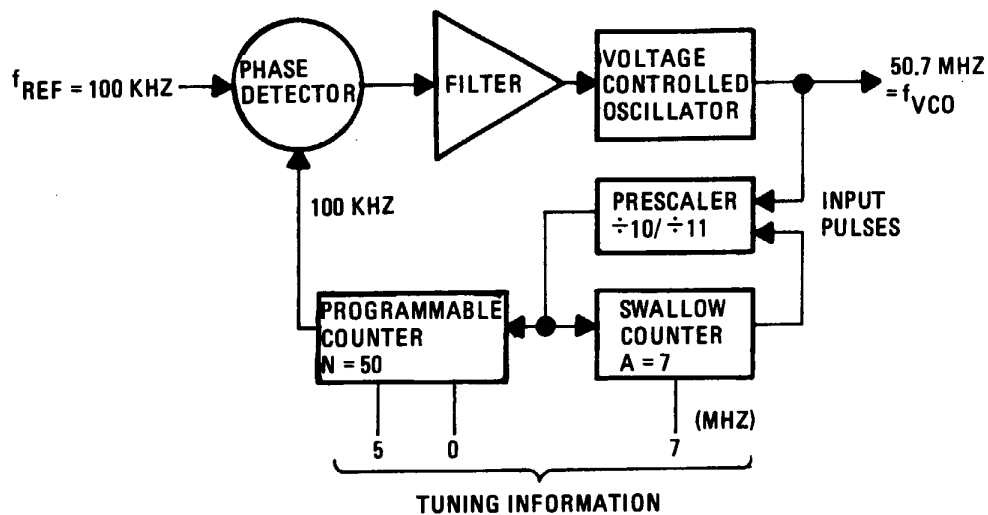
$f_{REF}$ = 100 KHZ

PHASE DETECTOR

FILTER

VOLTAGE CONTROLLED OSCILLATOR

50.7 MHZ = $f_{VCO}$

100 KHZ

PRESCALER ÷10/÷11

INPUT PULSES

PROGRAMMABLE COUNTER N = 50

SWALLOW COUNTER A = 7

5 0 7 (MHZ)

TUNING INFORMATION